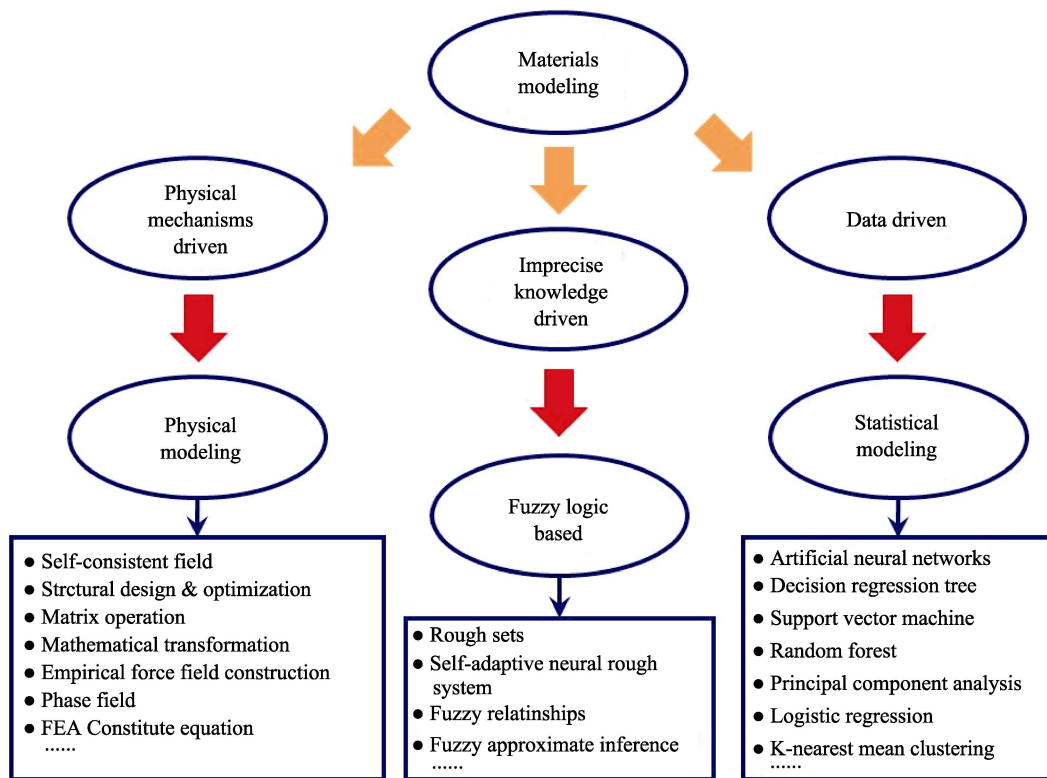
Materials modeling

Physical mechanisms driven

Imprecise knowledge driven

Data driven

Physical modeling

Fuzzy logic based

Statistical modeling

● Self-consistent field
● Strctural design & optimization
● Matrix operation
● Mathematical transformation
● Empirical force field construction
● Phase field
● FEA Constitute equation
......

● Rough sets
● Self-adaptive neural rough system
● Fuzzy relatinships
● Fuzzy approximate inference
......

● Artificial neural networks
● Decision regression tree
● Support vector machine
● Random forest
● Principal component analysis
● Logistic regression
● K-nearest mean clustering
......